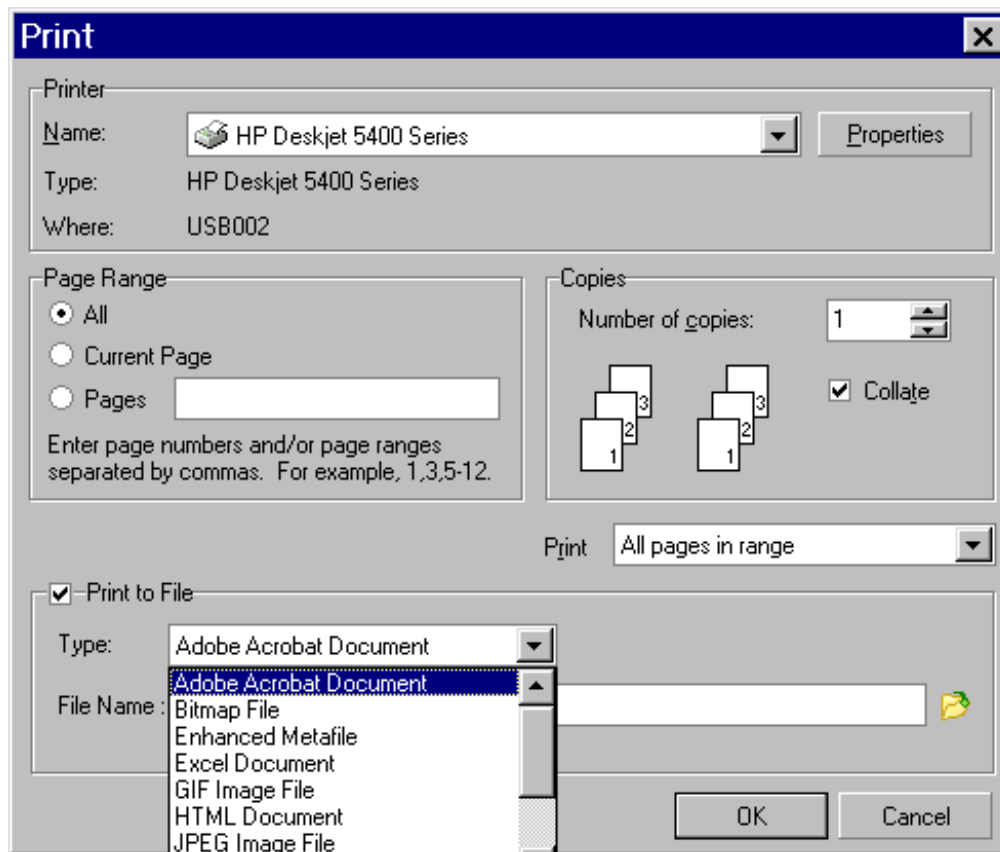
Print
×
Printer
Name: HP Deskjet 5400 Series
Properties
Type: HP Deskjet 5400 Series
Where: USB002

Page Range
All
Current Page
Pages
Enter page numbers and/or page ranges separated by commas. For example, 1,3,5-12.

Copies
Number of copies: 1
3
2
1
3
2
1
Collate

Print All pages in range

Print to File
Type: Adobe Acrobat Document
File Name :
Adobe Acrobat Document
Bitmap File
Enhanced Metafile
Excel Document
GIF Image File
HTML Document
JPEG Image File

OK
Cancel